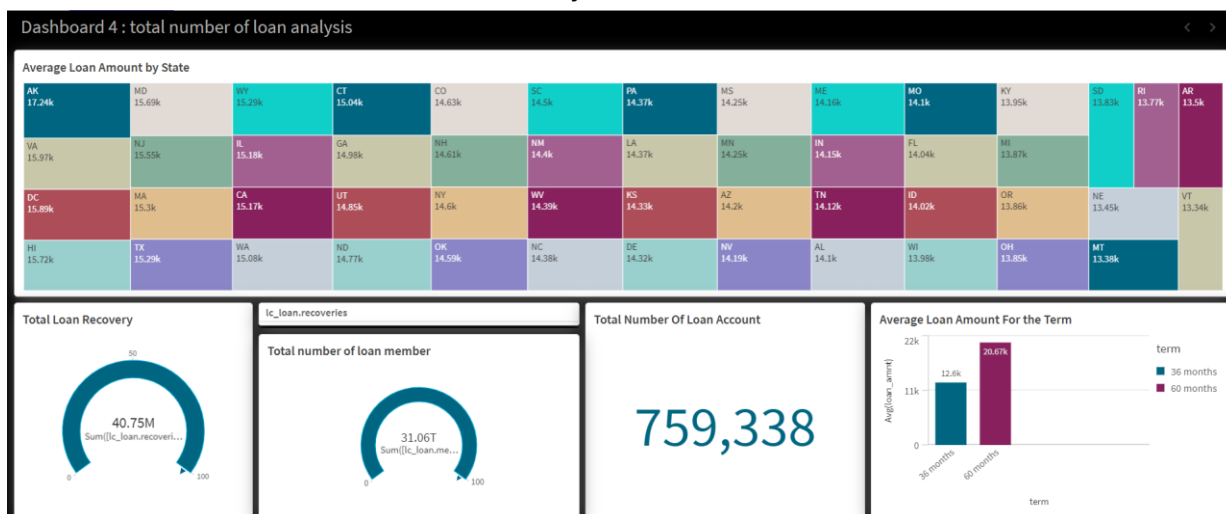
Dashboard 4 : total number of loan analysis

Average Loan Amount by State

AK 17.24k
MD 15.69k
WY 15.29k
CT 15.04k
CO 14.63k
SC 14.5k
PA 14.37k
MS 14.25k
ME 14.16k
MO 14.1k
KY 13.95k
SD 13.83k
RI 13.77k
AR 13.5k
VA 15.97k
NJ 15.55k
IL 15.18k
GA 14.98k
NH 14.61k
NM 14.4k
LA 14.37k
MN 14.25k
IN 14.15k
FL 14.04k
MI 13.87k
DC 15.89k
MA 15.3k
CA 15.17k
UT 14.85k
NY 14.6k
WV 14.39k
KS 14.33k
AZ 14.2k
TN 14.12k
ID 14.02k
OR 13.86k
NE 13.45k
VT 13.34k
HI 15.72k
TX 15.29k
WA 15.08k
ND 14.77k
OK 14.59k
NC 14.38k
DE 14.32k
NV 14.19k
AL 14.1k
WI 13.98k
OH 13.85k
MT 13.38k

Total Loan Recovery

50
40.75M
Sum([lc_loan.recoveri...
0
100

lc_loan.recoveries

Total number of loan member

31.06T
Sum([lc_loan.me...
0
100

Total Number Of Loan Account

759,338

Average Loan Amount For the Term

22k
11k
0
Avg(loan_amnt)
12.6k
20.67k
36 months
60 months
term

term
36 months
60 months